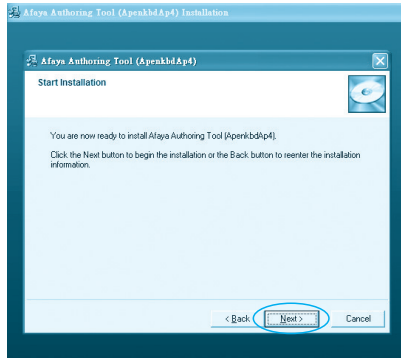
Afaya Authoring Tool (ApenkbdAp4) Installation

Afaya Authoring Tool (ApenkbdAp4)

Start Installation

You are now ready to install Afaya Authoring Tool (ApenkbdAp4).

Click the Next button to begin the installation or the Back button to reenter the installation information.

< Back

Next >

Cancel